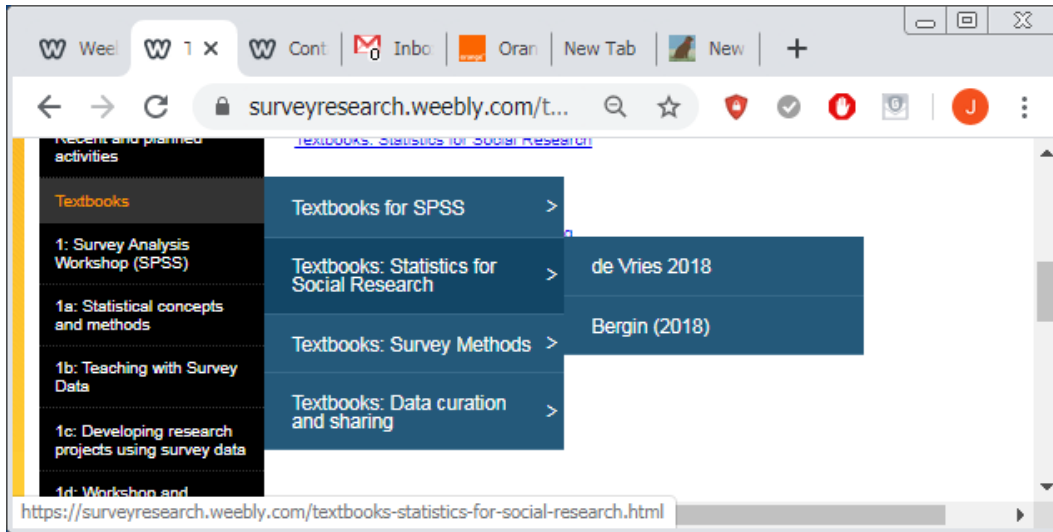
Weel | T × | Cont | Inbo | Oran | New Tab | New | +

surveyresearch.weebly.com/t...

Recent and planned activities

Textbooks: Statistics for Social Research

Textbooks

1: Survey Analysis Workshop (SPSS)

1a: Statistical concepts and methods

1b: Teaching with Survey Data

1c: Developing research projects using survey data

1d: Workshop and

Textbooks for SPSS >

Textbooks: Statistics for Social Research >

Textbooks: Survey Methods >

Textbooks: Data curation and sharing >

de Vries 2018

Bergin (2018)

https://surveyresearch.weebly.com/textbooks-statistics-for-social-research.html